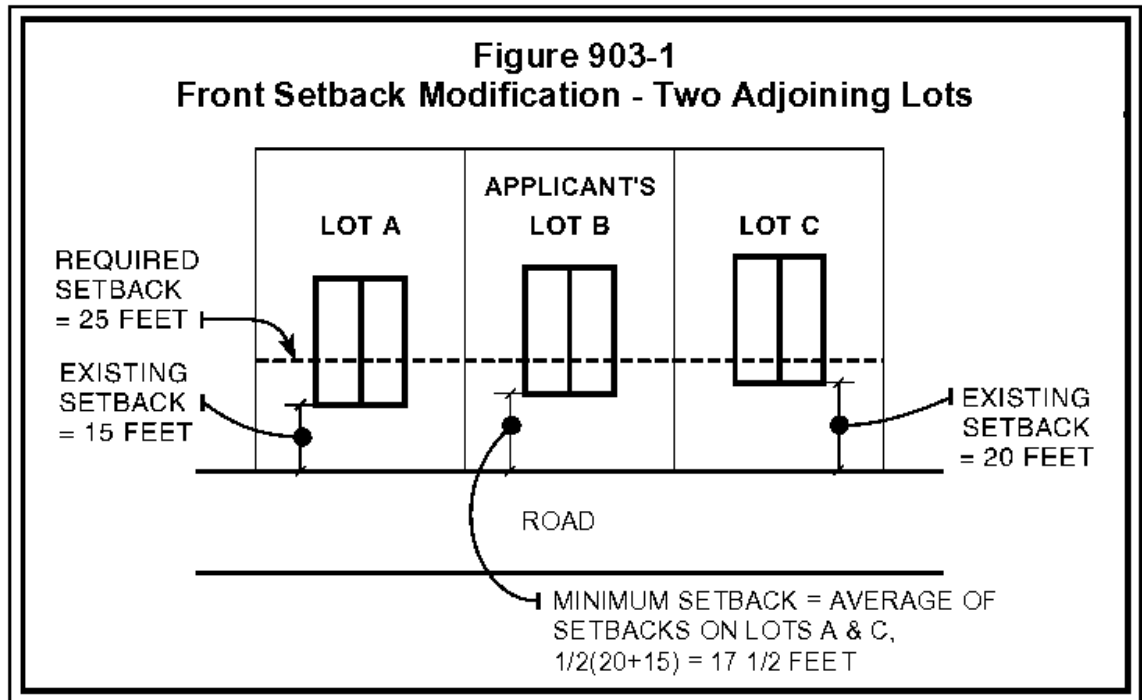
Figure 903-1
Front Setback Modification - Two Adjoining Lots

APPLICANT'S

LOT A

LOT B

LOT C

REQUIRED SETBACK = 25 FEET

EXISTING SETBACK = 15 FEET

EXISTING SETBACK = 20 FEET

ROAD

MINIMUM SETBACK = AVERAGE OF SETBACKS ON LOTS A & C, 1/2(20+15) = 17 1/2 FEET